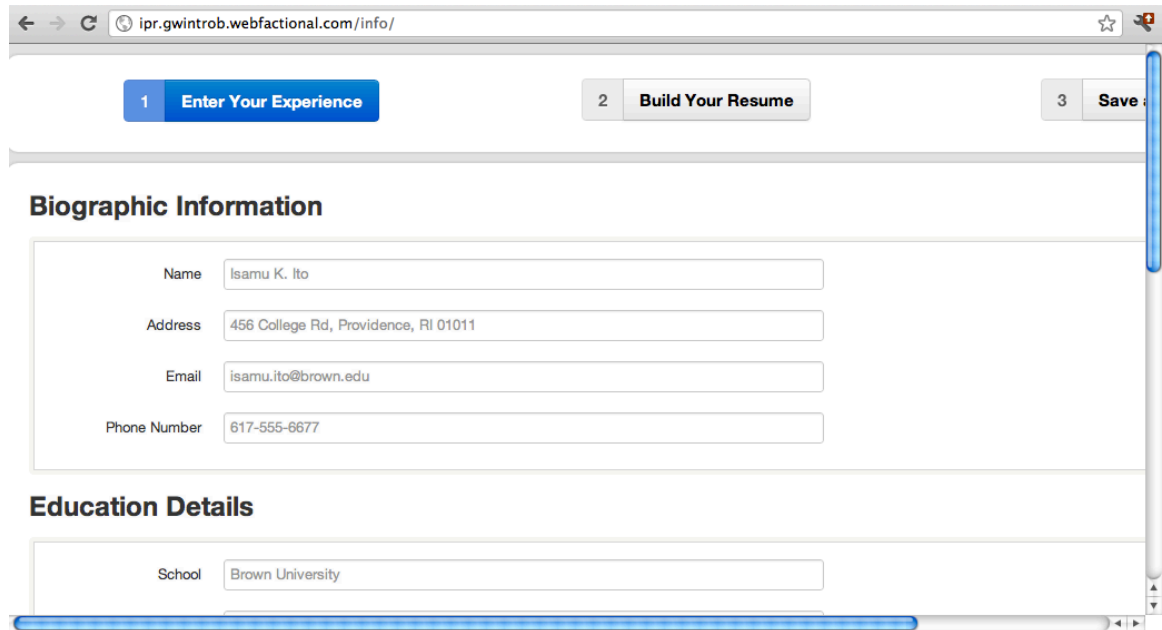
ipr.gwintrob.webfactional.com/info/

1 Enter Your Experience

2 Build Your Resume

3 Save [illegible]

Biographic Information

Name Isamu K. Ito

Address 456 College Rd, Providence, RI 01011

Email isamu.ito@brown.edu

Phone Number 617-555-6677

Education Details

School Brown University